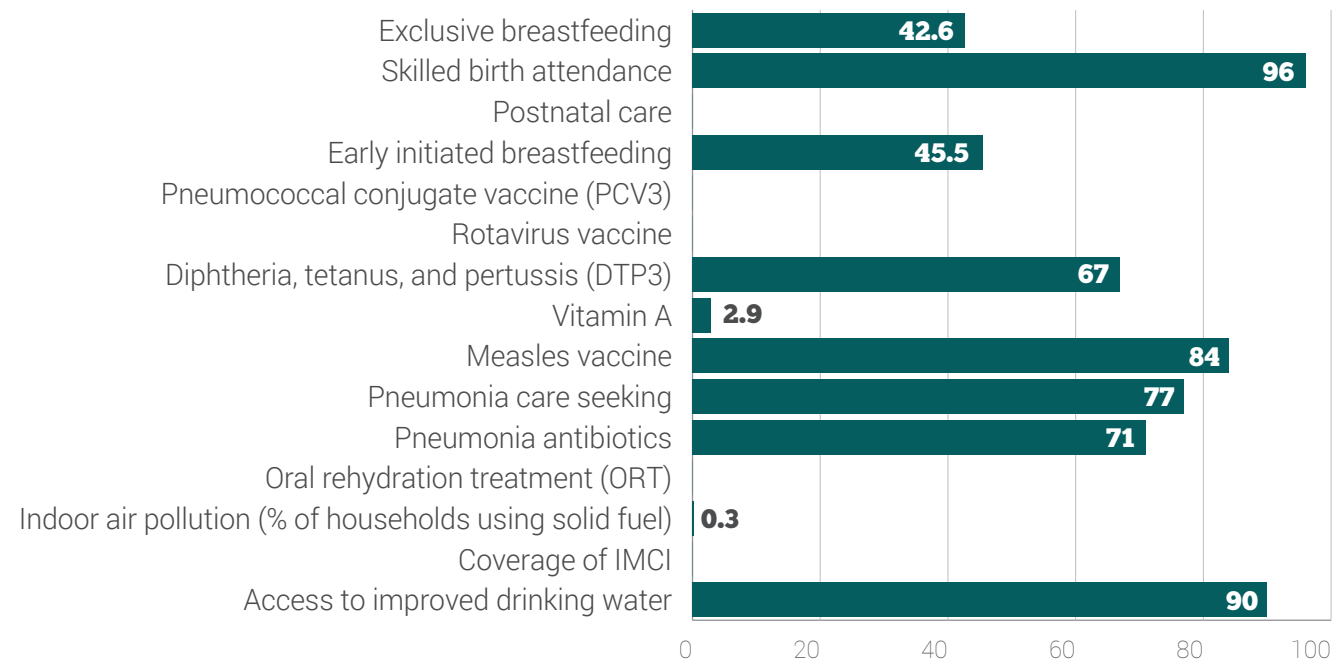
Exclusive breastfeeding 42.6
Skilled birth attendance 96
Postnatal care
Early initiated breastfeeding 45.5
Pneumococcal conjugate vaccine (PCV3)
Rotavirus vaccine
Diphtheria, tetanus, and pertussis (DTP3) 67
Vitamin A 2.9
Measles vaccine 84
Pneumonia care seeking 77
Pneumonia antibiotics 71
Oral rehydration treatment (ORT)
Indoor air pollution (% of households using solid fuel) 0.3
Coverage of IMCI
Access to improved drinking water 90

0 20 40 60 80 100